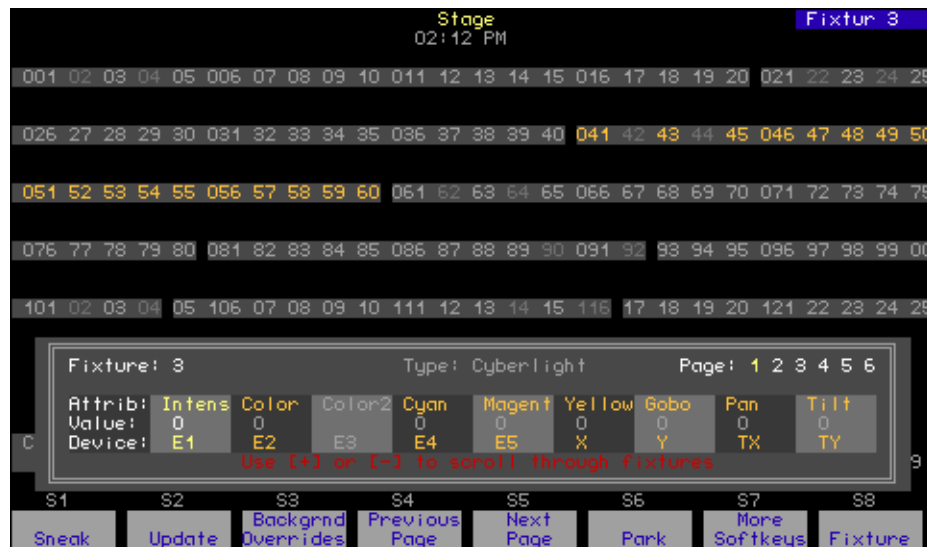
Stage
02:12 PM

Fixtur 3

001 02 03 04 05 006 07 08 09 10 011 12 13 14 15 016 17 18 19 20 021 22 23 24 25

026 27 28 29 30 031 32 33 34 35 036 37 38 39 40 041 42 43 44 45 046 47 48 49 50

051 52 53 54 55 056 57 58 59 60 061 62 63 64 65 066 67 68 69 70 071 72 73 74 75

076 77 78 79 80 081 82 83 84 85 086 87 88 89 90 091 92 93 94 95 096 97 98 99 00

101 02 03 04 05 106 07 08 09 10 111 12 13 14 15 116 17 18 19 20 121 22 23 24 25

Fixture: 3
Type: Cyberlight
Page: 1 2 3 4 5 6

| Attrib: | Intens | Color | Color2 | Cyan | Magent | Yellow | Gobo | Pan | Tilt |
|---|---|---|---|---|---|---|---|---|---|
| Value: | 0 | 0 | 0 | 0 | 0 | 0 | 0 | 0 | 0 |
| Device: | E1 | E2 | E3 | E4 | E5 | X | Y | TX | TY |

Use [+] or [-] to scroll through fixtures

C

9

S1 Sneak
S2 Update
S3 Backgrnd Overrides
S4 Previous Page
S5 Next Page
S6 Park
S7 More Softkeys
S8 Fixture